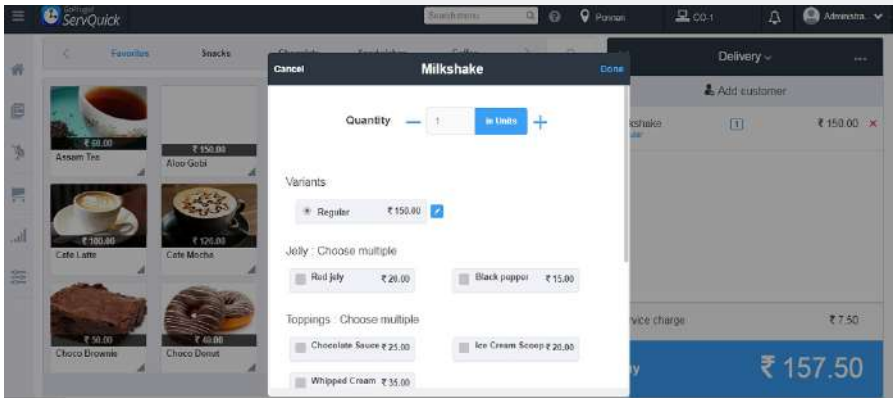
ServQuick

Search menu

Punnan

CO-1

Administra...

Favorites

Snacks

₹ 60.00
Assam Tea

₹ 150.00
Aloo Gobi

₹ 100.00
Cafe Latte

₹ 120.00
Cafe Mocha

₹ 50.00
Choco Brownie

₹ 40.00
Choco Donut

Cancel

Milkshake

Done

Quantity

1

In Units

+

Variants

Regular ₹ 150.00

Jelly : Choose multiple

Red jelly ₹ 20.00

Black pepper ₹ 15.00

Toppings : Choose multiple

Chocolate Sauce ₹ 25.00

Ice Cream Scoop ₹ 20.00

Whipped Cream ₹ 35.00

Delivery

...

Add customer

kshake

1

₹ 150.00 ×

vice charge

₹ 7.50

y

₹ 157.50